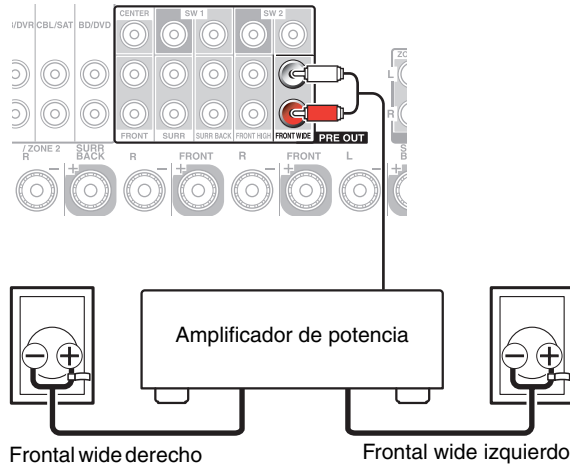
/DVR CBL/SAT BD/DVD
CENTER SW 1 SW 2
FRONT SURR SURR BACK FRONT HIGH FRONT WIDE PRE OUT
ZONE
L
R
/ ZONE 2 R
SURR BACK
R
FRONT
R
FRONT
L
S B

Amplificador de potencia

Frontal wide derecho
Frontal wide izquierdo